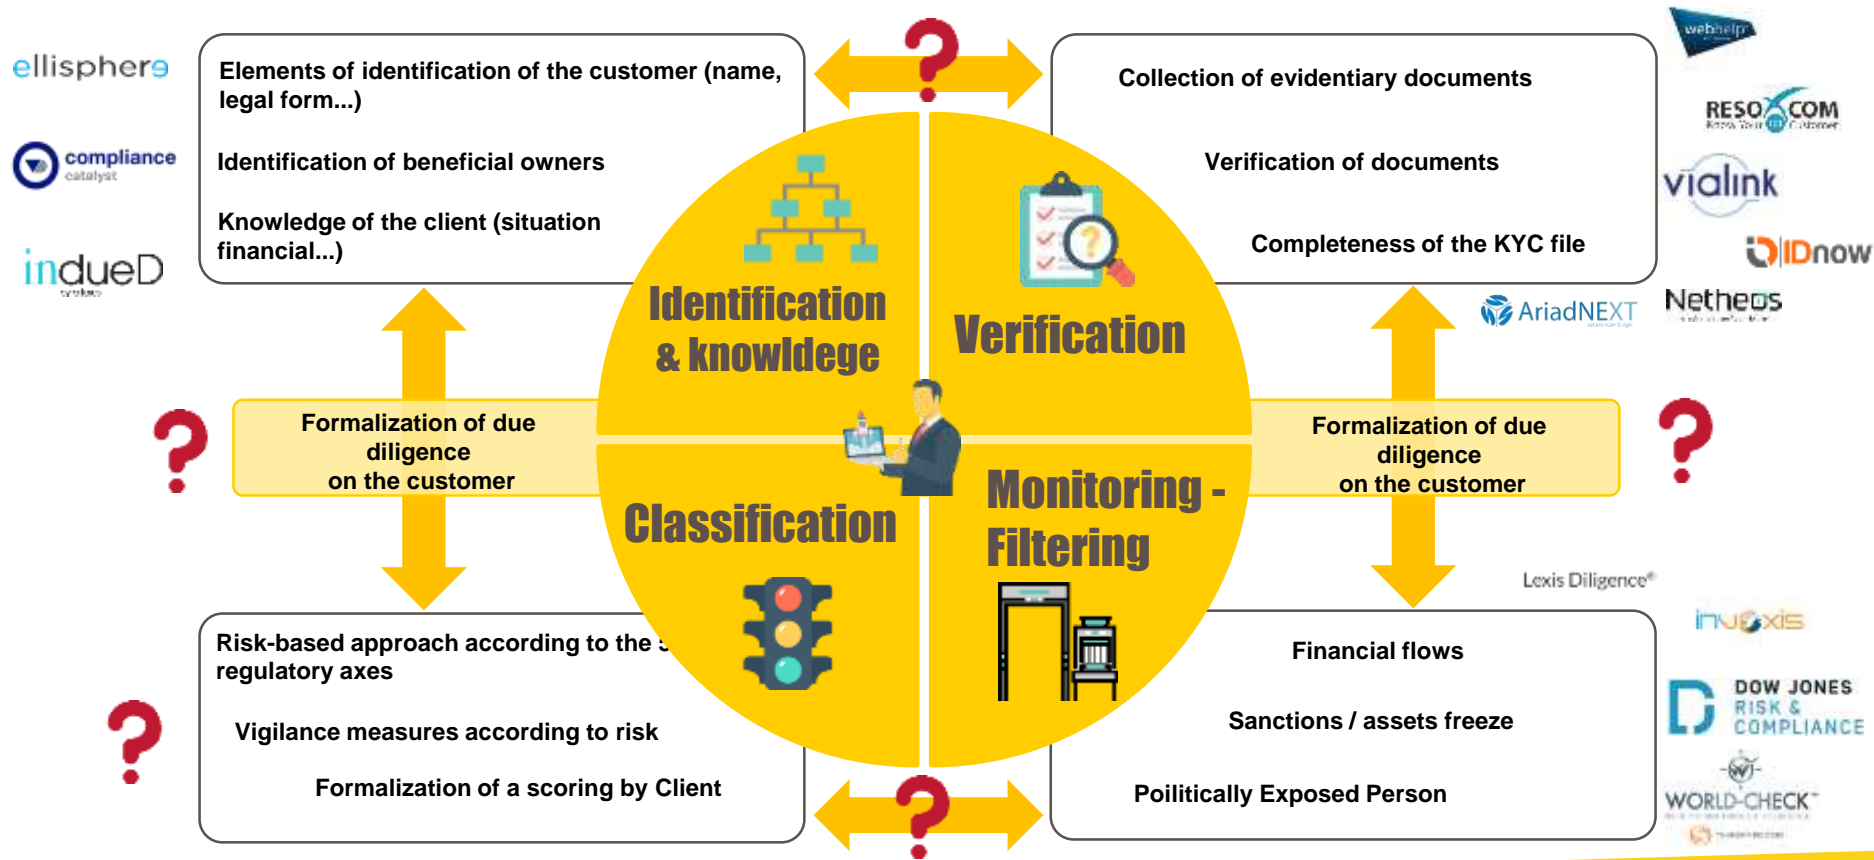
ellisphere

compliance catalyst

indueD

Elements of identification of the customer (name, legal form...)

Identification of beneficial owners

Knowledge of the client (situation financial...)

?

Collection of evidentiary documents

Verification of documents

Completeness of the KYC file

webhelp

RESOCOM

vialink

IDnow

AriadNEXT

Netheos

Identification & knowldege

Verification

?

Formalization of due diligence on the customer

Formalization of due diligence on the customer

?

Classification

Monitoring - Filtering

Lexis Diligence®

inuoxis

Risk-based approach according to the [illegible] regulatory axes

Vigilance measures according to risk

Formalization of a scoring by Client

?

Financial flows

Sanctions / assets freeze

Poilitically Exposed Person

DOW JONES RISK & COMPLIANCE

WORLD-CHECK

?